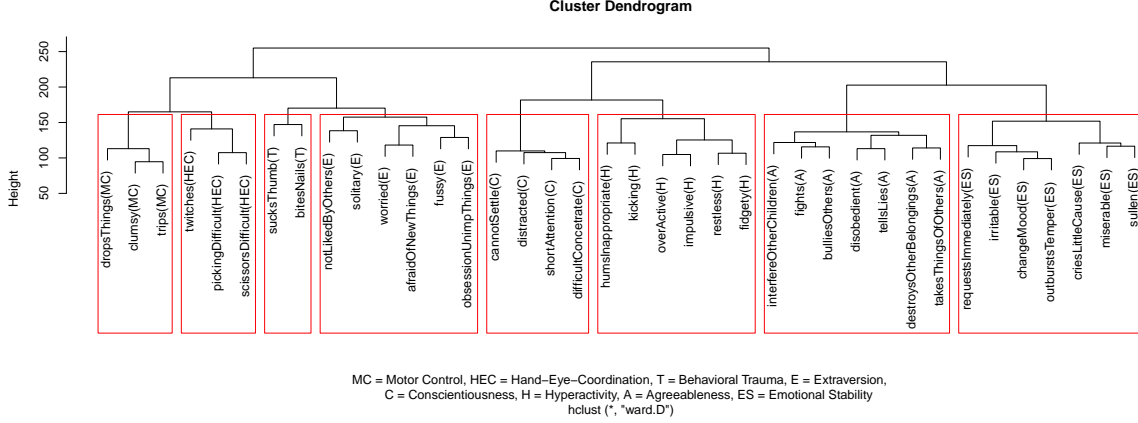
Cluster Dendrogram

Height

250
200
150
100
50

dropsThings(MC)
clumsy(MC)
trips(MC)
twitches(HEC)
pickingDifficult(HEC)
scissorsDifficult(HEC)
sucksThumb(T)
bitesNails(T)
notLikedByOthers(E)
soltary(E)
worried(E)
afraidOfNewThings(E)
fussy(E)
obsessionUnimpThings(E)
cannotSettle(C)
distracted(C)
shortAttention(C)
difficultConcetrate(C)
humsInappropriate(H)
kicking(H)
overActive(H)
impulsive(H)
restless(H)
fidgety(H)
interfereOtherChildren(A)
fights(A)
bulliesOthers(A)
disobedient(A)
tellsLies(A)
destroysOtherBelongings(A)
takesThingsOfOthers(A)
requestsImmediately(ES)
irritable(ES)
changeMood(ES)
outburstsTemper(ES)
criesLittleCause(ES)
miserable(ES)
sullen(ES)

MC = Motor Control, HEC = Hand−Eye−Coordination, T = Behavioral Trauma, E = Extraversion, C = Conscientiousness, H = Hyperactivity, A = Agreeableness, ES = Emotional Stability
hclust (*, "ward.D")